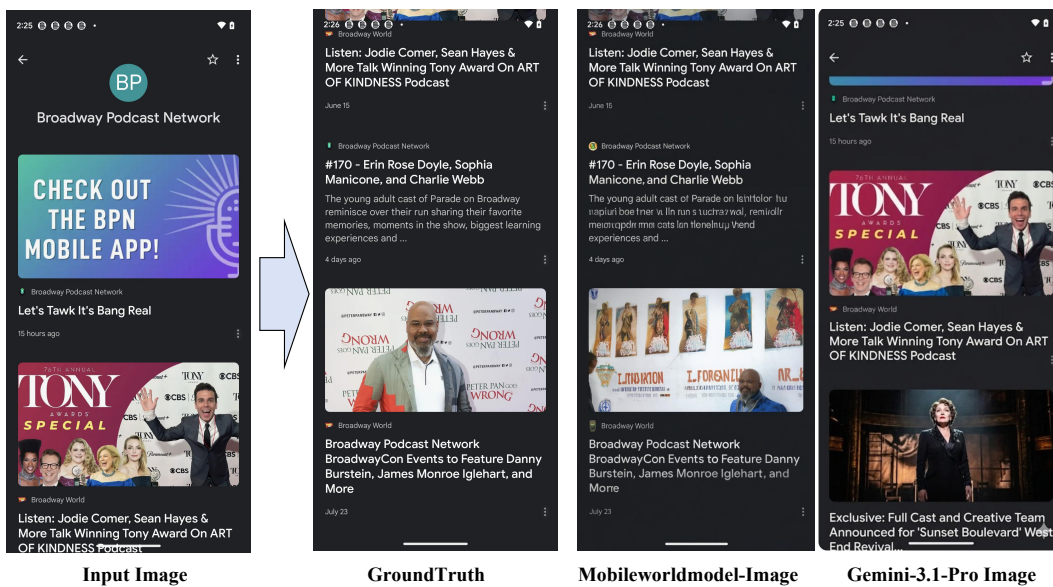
2:25

BP

Broadway Podcast Network

CHECK OUT THE BPN MOBILE APP!

Broadway Podcast Network

Let's Tawk It's Bang Real

15 hours ago

76TH ANNUAL TONY AWARDS SPECIAL

CBS

Broadway World

Listen: Jodie Comer, Sean Hayes & More Talk Winning Tony Award On ART OF KINDNESS Podcast

Input Image

2:26

Broadway World

Listen: Jodie Comer, Sean Hayes & More Talk Winning Tony Award On ART OF KINDNESS Podcast

June 15

Broadway Podcast Network

#170 - Erin Rose Doyle, Sophia Manicone, and Charlie Webb

The young adult cast of Parade on Broadway reminisce over their run sharing their favorite memories, moments in the show, biggest learning experiences and ...

4 days ago

PETER PAN GOES WRONG

Broadway World

Broadway Podcast Network BroadwayCon Events to Feature Danny Burstein, James Monroe Iglehart, and More

July 23

GroundTruth

2:26

Broadway World

Listen: Jodie Comer, Sean Hayes & More Talk Winning Tony Award On ART OF KINDNESS Podcast

June 15

Broadway Podcast Network

#170 - Erin Rose Doyle, Sophia Manicone, and Charlie Webb

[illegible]

experiences and ...

4 days ago

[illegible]

Broadway World

Broadway Podcast Network BroadwayCon Events to Feature Danny Burstein, James Monroe Iglehart, and More

July 23

Mobileworldmodel-Image

2:25

Broadway Podcast Network

Let's Tawk It's Bang Real

15 hours ago

76TH ANNUAL TONY AWARDS SPECIAL

CBS

Broadway World

Listen: Jodie Comer, Sean Hayes & More Talk Winning Tony Award On ART OF KINDNESS Podcast

Exclusive: Full Cast and Creative Team Announced for 'Sunset Boulevard' West End Revival...

Gemini-3.1-Pro Image